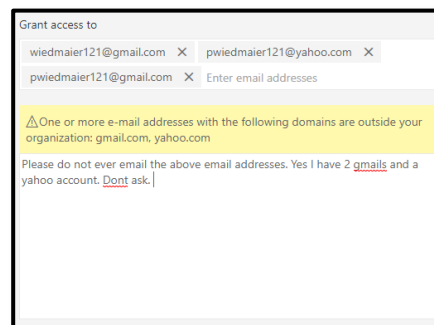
Grant access to

wiedmaier121@gmail.com ✕ pwiedmaier121@yahoo.com ✕

pwiedmaier121@gmail.com ✕ Enter email addresses

⚠One or more e-mail addresses with the following domains are outside your organization: gmail.com, yahoo.com

Please do not ever email the above email addresses. Yes I have 2 gmails and a yahoo account. Dont ask.